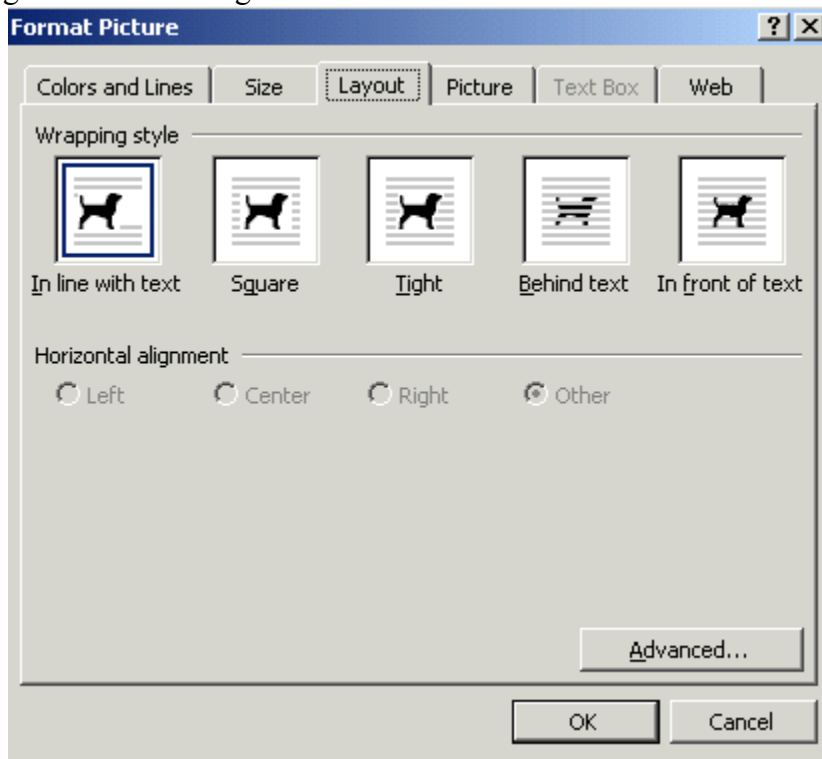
Format Picture

?

Colors and Lines

Size

Layout

Picture

Text Box

Web

Wrapping style

In line with text

Square

Tight

Behind text

In front of text

Horizontal alignment

Left

Center

Right

Other

Advanced...

OK

Cancel